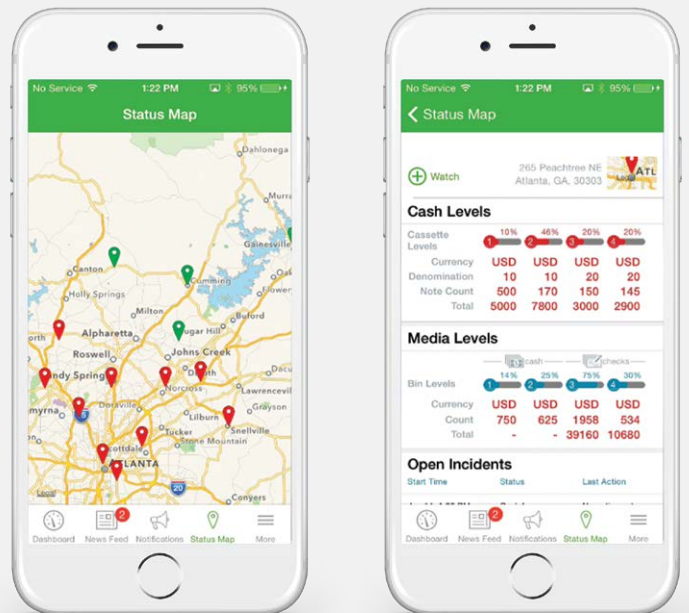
No Service 1:22 PM 95%

Status Map

Dahlonega
Canton
Cumming
Gainesville
Holly Springs
Milton
Buford
Alpharetta
Sugar Hill
Roswell
Johns Creek
Sandy Springs
Norcross
Lawrenceville
Doraville
Smyrna
Lilburn
Grayson
Tucker
Snellville
Stone Mountain
Scottdale
ATLANTA
Conyers
Legal

Dashboard
News Feed 2
Notifications
Status Map
More

No Service 1:22 PM 95%

Status Map

Watch
265 Peachtree NE
Atlanta, GA, 30303
ATL

Cash Levels

| | 1 | 2 | 3 | 4 |
|---|---|---|---|---|
| Cassette Levels | 10% | 46% | 20% | 20% |
| Currency | USD | USD | USD | USD |
| Denomination | 10 | 10 | 20 | 20 |
| Note Count | 500 | 170 | 150 | 145 |
| Total | 5000 | 7800 | 3000 | 2900 |

Media Levels

cash checks

| | 1 | 2 | 3 | 4 |
|---|---|---|---|---|
| Bin Levels | 14% | 25% | 75% | 30% |
| Currency | USD | USD | USD | USD |
| Count | 750 | 625 | 1958 | 534 |
| Total | - | - | 39160 | 10680 |

Open Incidents

Start Time Status Last Action

Dashboard
News Feed 2
Notifications
Status Map
More